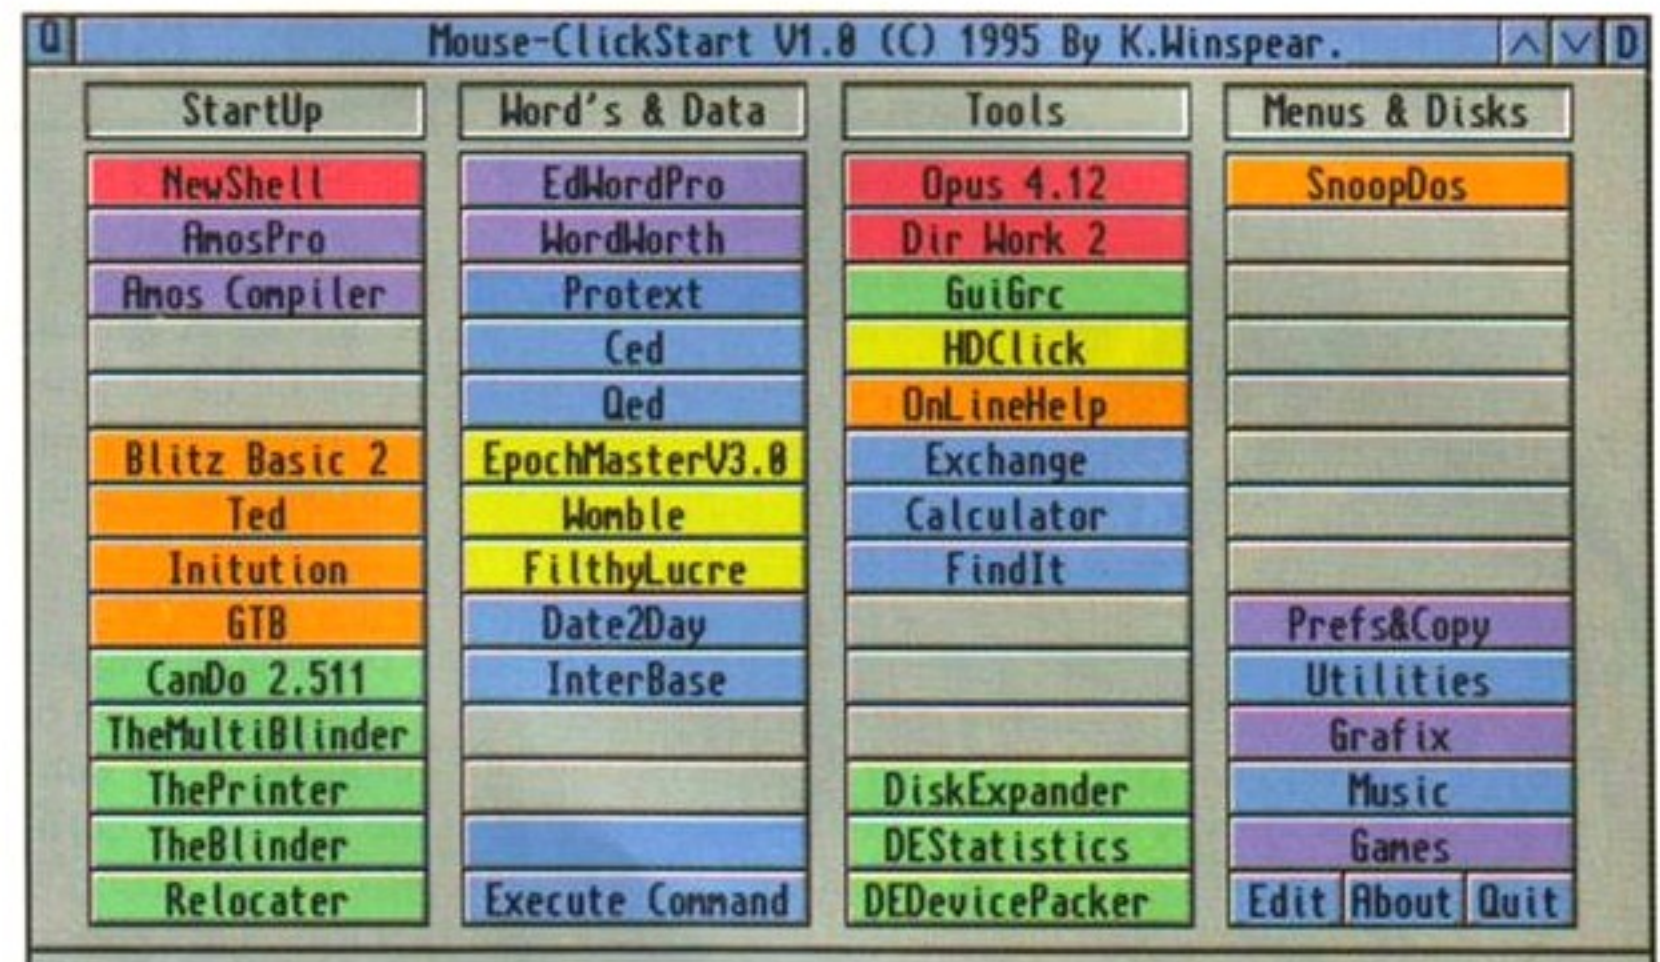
Q Mouse-ClickStart V1.0 (C) 1995 By K.Winspear. D

StartUp
NewShell
AmosPro
Amos Compiler
Blitz Basic 2
Ted
Initution
GTB
CanDo 2.511
TheMultiBlinder
ThePrinter
TheBlinder
Relocater

Word's & Data
EdWordPro
WordWorth
Protext
Ced
Qed
EpochMasterV3.0
Womble
FilthyLucre
Date2Day
InterBase
Execute Command

Tools
Opus 4.12
Dir Work 2
GuiGrc
HDClick
OnLineHelp
Exchange
Calculator
FindIt
DiskExpander
DEStatistics
DEDevicePacker

Menus & Disks
SnoopDos
Prefs&Copy
Utilities
Grafix
Music
Games
Edit About Quit